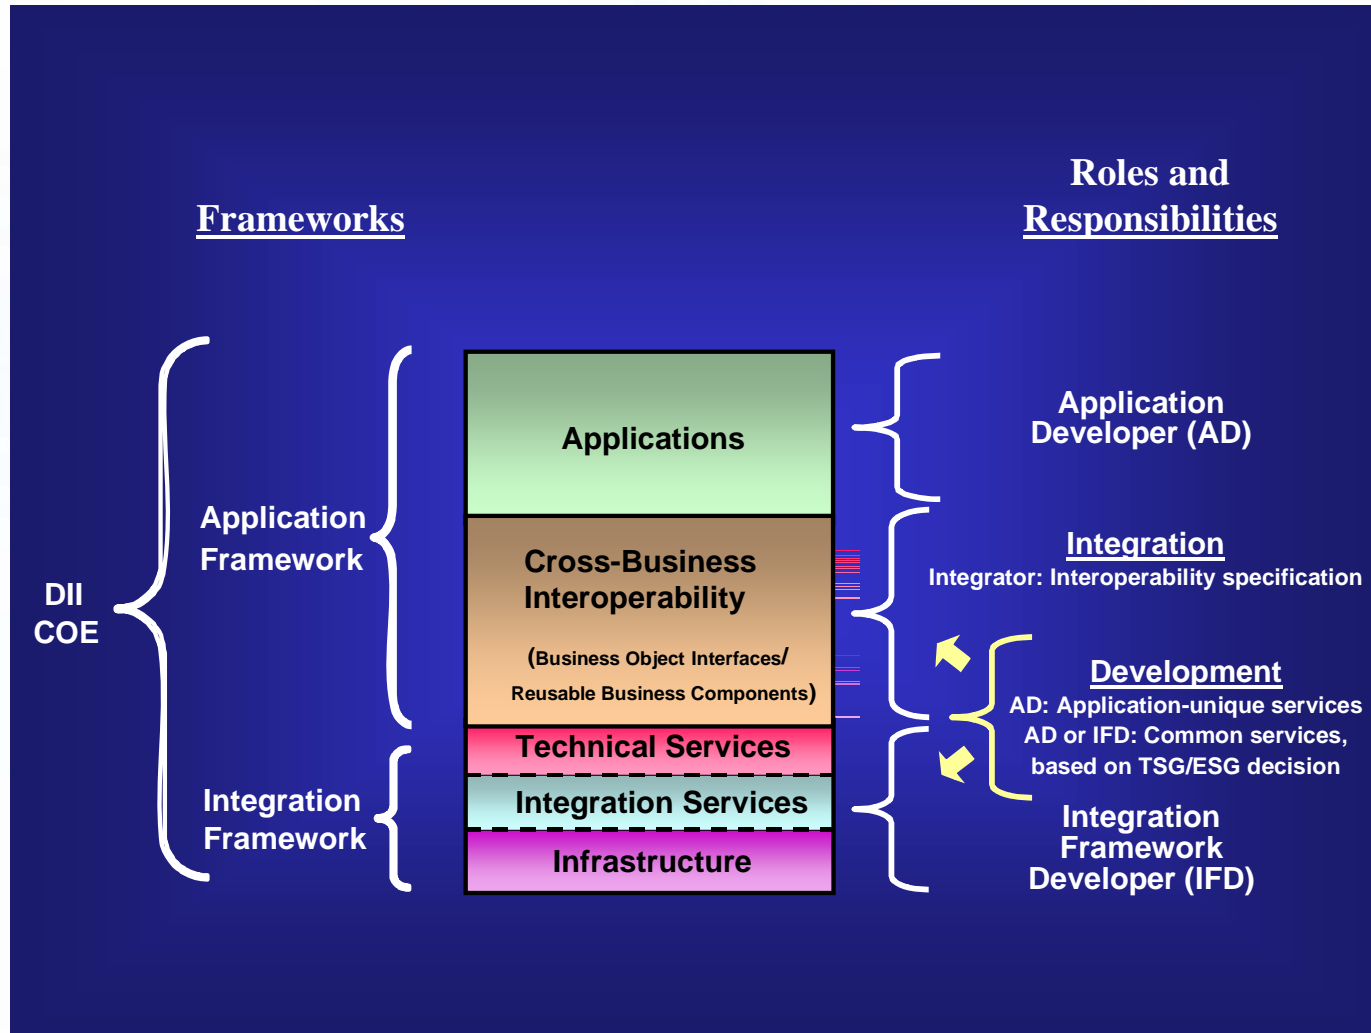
Frameworks

Roles and Responsibilities

DII COE

Application Framework

Integration Framework

Applications

Cross-Business Interoperability

(Business Object Interfaces/ Reusable Business Components)

Technical Services

Integration Services

Infrastructure

Application Developer (AD)

Integration
Integrator: Interoperability specification

Development
AD: Application-unique services
AD or IFD: Common services, based on TSG/ESG decision

Integration Framework Developer (IFD)